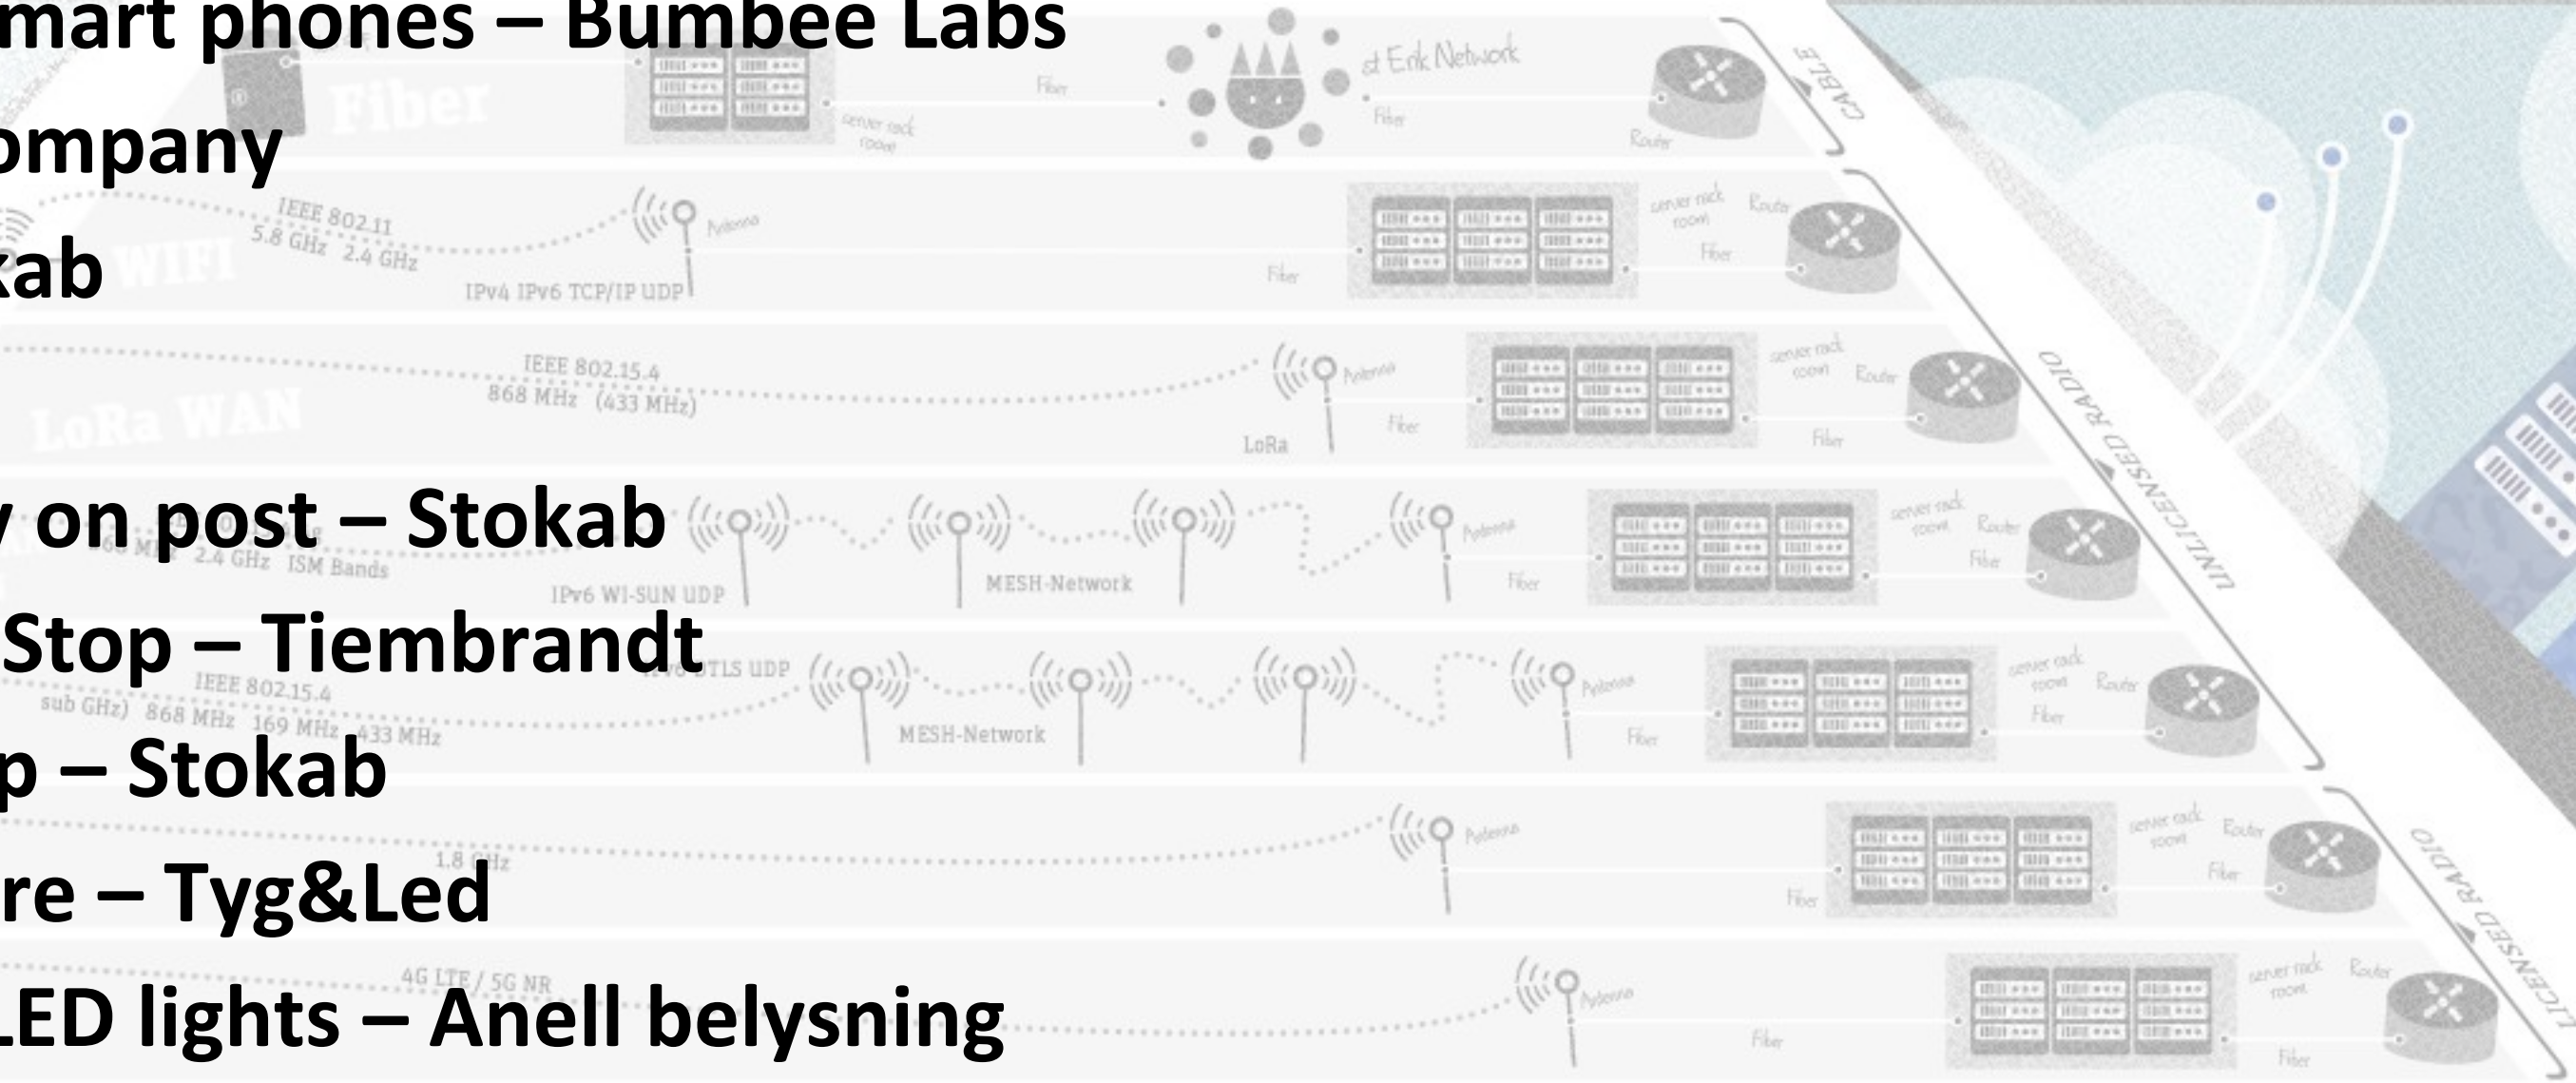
mart phones – Bumbee Labs

ompany

kab

y on post – Stokab

Stop – Tiembrandt

p – Stokab

re – Tyg&Led

LED lights – Anell belysning

Fiber

st Erik Network

Fiber

Fiber

server rack room

Router

CABLE

WIFI

IEEE 802.11
5.8 GHz 2.4 GHz

Antenna

IPv4 IPv6 TCP/IP UDP

Fiber

server rack room

Router

Fiber

LoRa WAN

IEEE 802.15.4
868 MHz (433 MHz)

Antenna

LoRa

Fiber

server rack room

Router

Fiber

UNLICENSED RADIO

MHz 2.4 GHz ISM Bands

IPv6 WI-SUN UDP

MESH-Network

Antenna

Fiber

server rack room

Router

Fiber

IEEE 802.15.4
sub GHz) 868 MHz 169 MHz 433 MHz

DTLS UDP

MESH-Network

Antenna

Fiber

server rack room

Router

Fiber

1.8 GHz

Antenna

Fiber

server rack room

Router

Fiber

LICENSED RADIO

4G LTE / 5G NR

Antenna

Fiber

server rack room

Router

Fiber